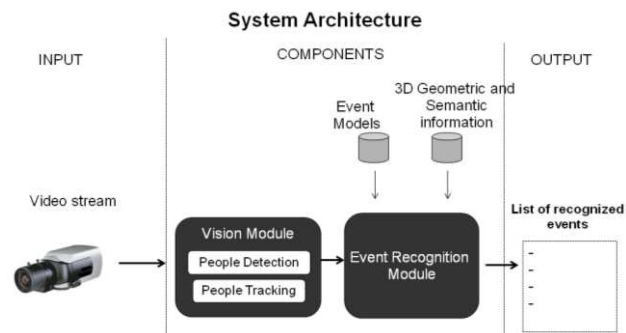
System Architecture

INPUT

COMPONENTS

OUTPUT

Event Models

3D Geometric and Semantic information

Video stream

Vision Module

People Detection

People Tracking

Event Recognition Module

List of recognized events

-
-
-
-